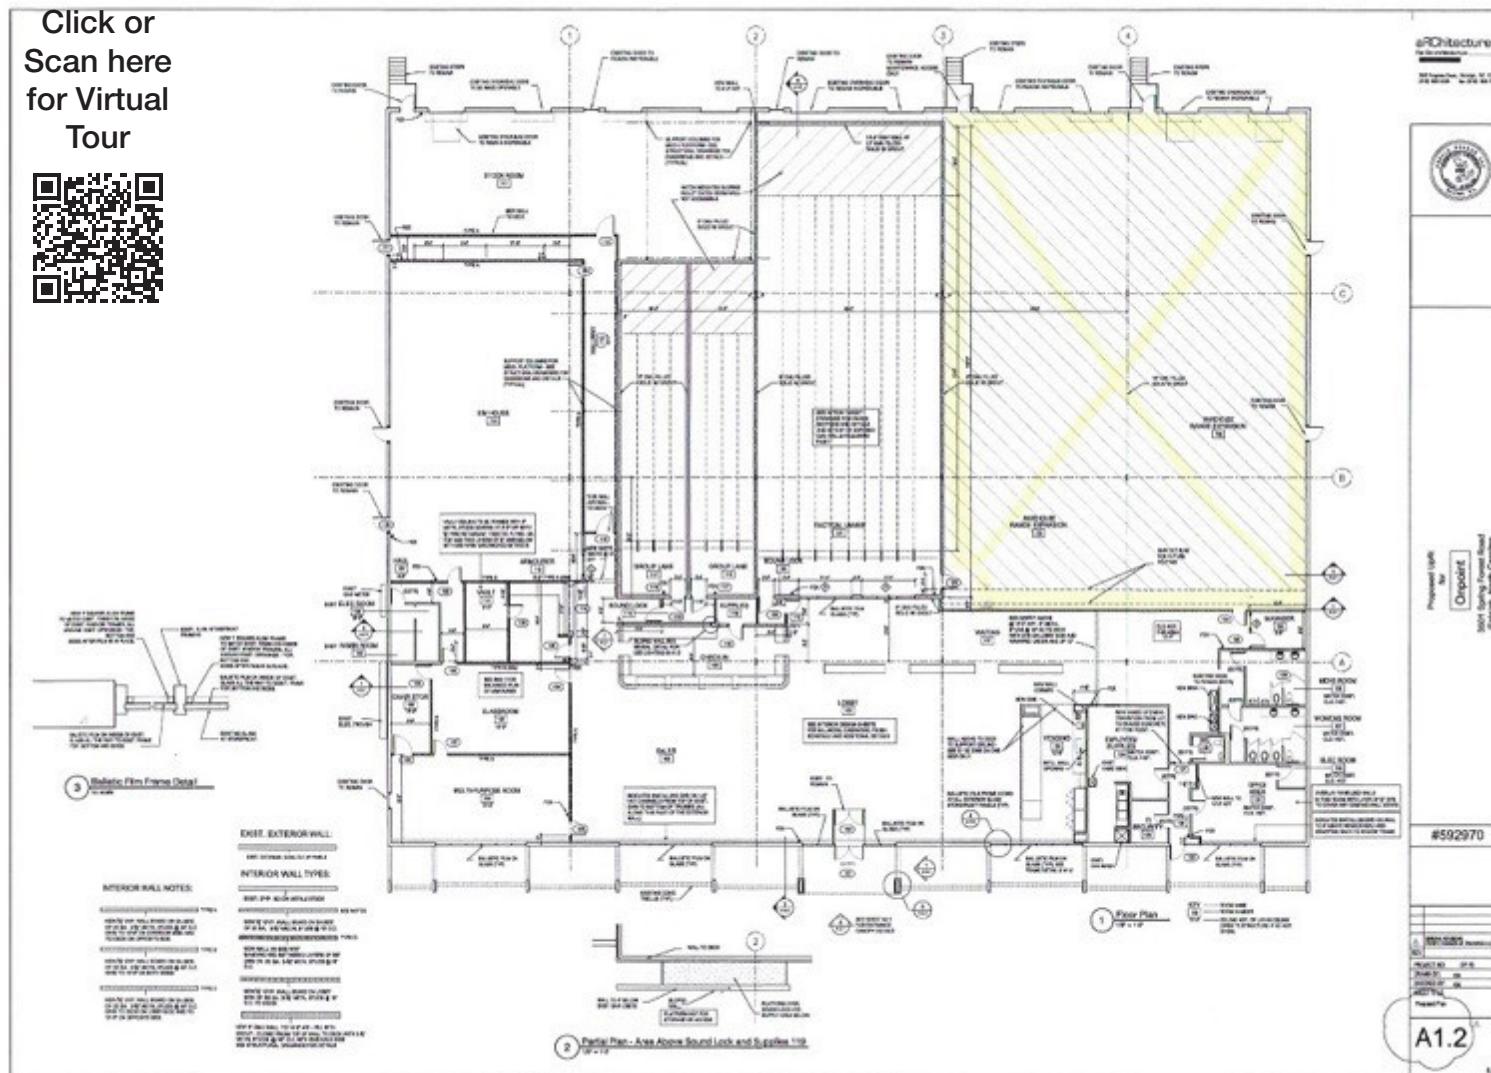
Click or Scan here for Virtual Tour

1
2
3
4

C
B
A

aRChitecture

STOCK ROOM

KEY HOLDER

TACTICAL LIBRARY

WAREHOUSE RANGE EXPANSION

CLASSROOM

SALES

LOBBY

MULTI-PURPOSE ROOM

3 Ballistic Film Frame Detail

EXIST. EXTERIOR WALL:

INTERIOR WALL TYPES:

INTERIOR WALL NOTES:

1 Floor Plan

2 Partial Plan - Area Above Sound Lock and Supplies 119

Proposed Upfit for Onpoint

#592970

A1.2